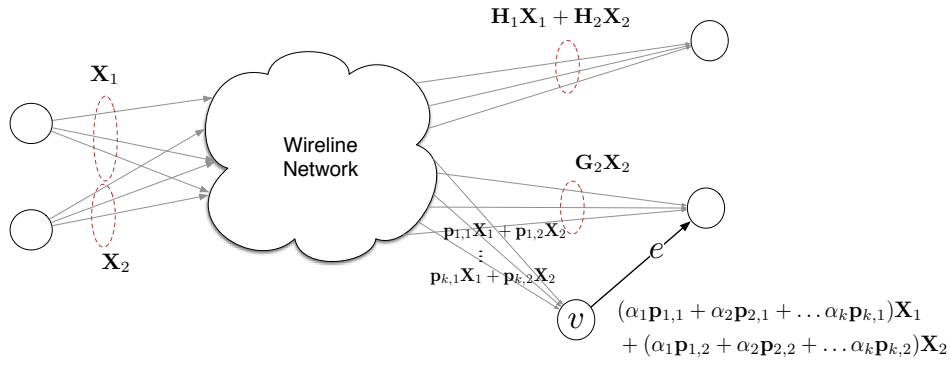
$\mathbf{H}_1\mathbf{X}_1 + \mathbf{H}_2\mathbf{X}_2$

$\mathbf{X}_1$

Wireline Network

$\mathbf{G}_2\mathbf{X}_2$

$\mathbf{X}_2$

$\mathbf{p}_{1,1}\mathbf{X}_1 + \mathbf{p}_{1,2}\mathbf{X}_2$

$\vdots$

$\mathbf{p}_{k,1}\mathbf{X}_1 + \mathbf{p}_{k,2}\mathbf{X}_2$

$e$

$v$

$(\alpha_1\mathbf{p}_{1,1} + \alpha_2\mathbf{p}_{2,1} + \ldots \alpha_k\mathbf{p}_{k,1})\mathbf{X}_1$
$+ (\alpha_1\mathbf{p}_{1,2} + \alpha_2\mathbf{p}_{2,2} + \ldots \alpha_k\mathbf{p}_{k,2})\mathbf{X}_2$